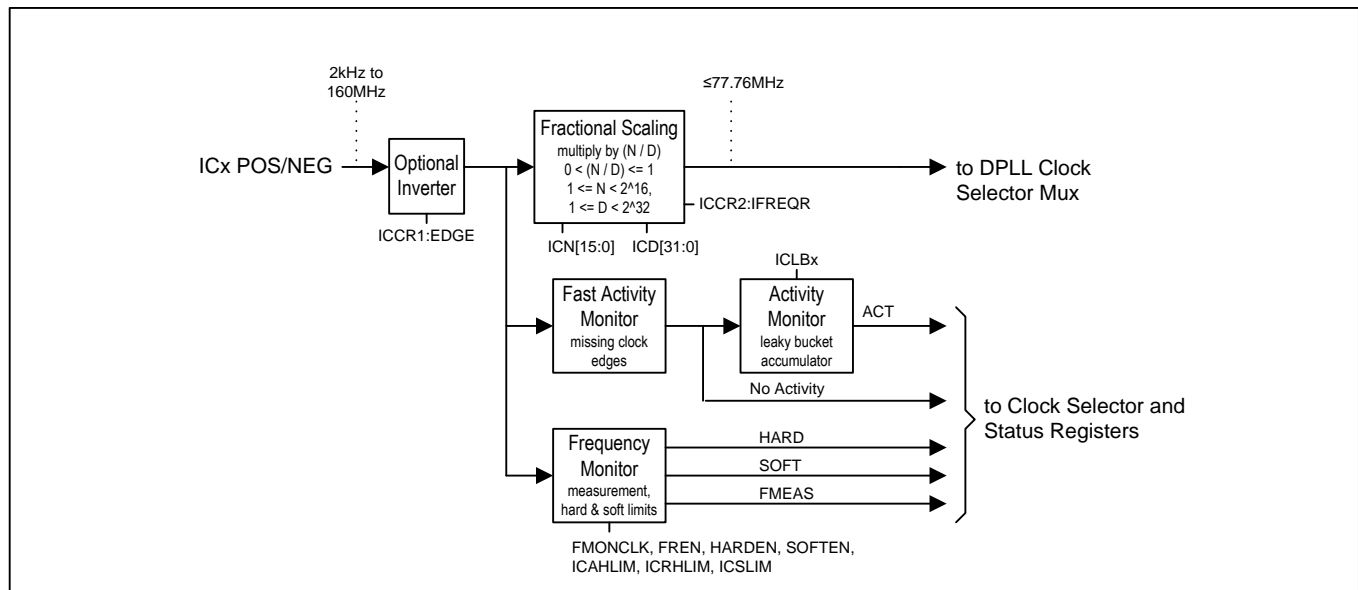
2kHz to 160MHz

≤77.76MHz

ICx POS/NEG

Optional Inverter

ICCR1:EDGE

Fractional Scaling
multiply by (N / D)
0 < (N / D) <= 1
1 <= N < 2^16,
1 <= D < 2^32

ICCR2:IFREQR

ICN[15:0]

ICD[31:0]

to DPLL Clock Selector Mux

ICLBx

Fast Activity Monitor
missing clock edges

Activity Monitor
leaky bucket accumulator

ACT

No Activity

to Clock Selector and Status Registers

Frequency Monitor
measurement, hard & soft limits

HARD

SOFT

FMEAS

FMONCLK, FREN, HARDEN, SOFTEN, ICAHLIM, ICRHLIM, ICSLIM